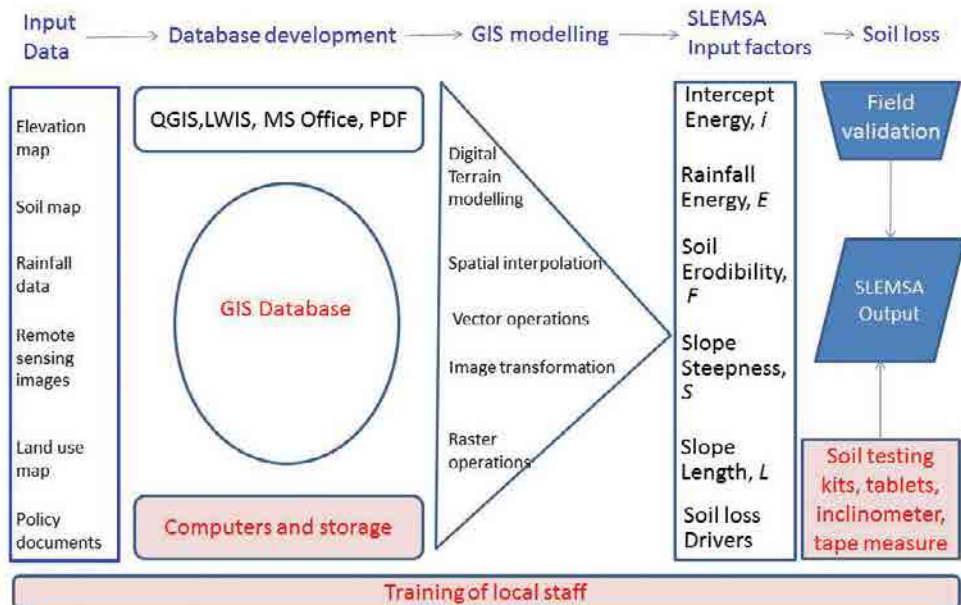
Input Data → Database development → GIS modelling → SLEMSA Input factors → Soil loss

Elevation map

Soil map

Rainfall data

Remote sensing images

Land use map

Policy documents

QGIS,LWIS, MS Office, PDF

GIS Database

Computers and storage

Digital Terrain modelling

Spatial interpolation

Vector operations

Image transformation

Raster operations

Intercept Energy, *i*

Rainfall Energy, *E*

Soil Erodibility, *F*

Slope Steepness, *S*

Slope Length, *L*

Soil loss Drivers

Field validation

SLEMSA Output

Soil testing kits, tablets, inclinometer, tape measure

Training of local staff